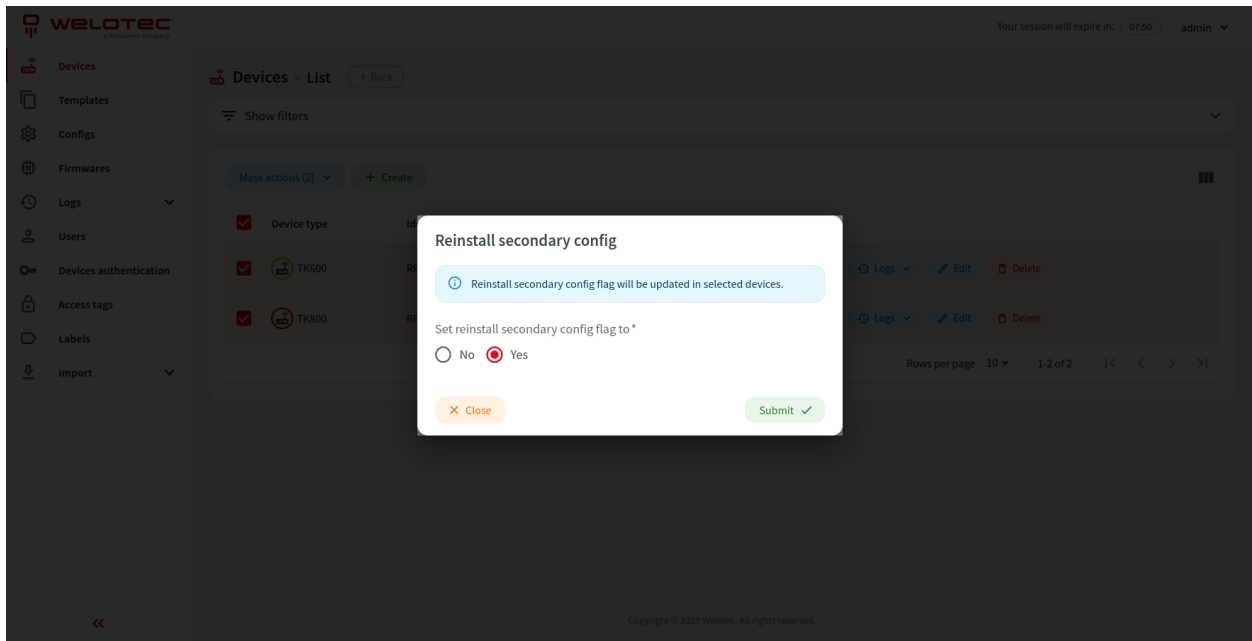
WELOTEC
a Bosserhoff company

Your session will expire in: 07:50 admin

Devices
Templates
Configs
Firmwares
Logs
Users
Devices authentication
Access tags
Labels
Import

Devices > List < Back

Show filters

Mass actions (2) + Create

Device type Id

TK600 RF

TK800 RF

Logs Edit Delete

Logs Edit Delete

Rows per page 10 1-2 of 2

Reinstall secondary config

Reinstall secondary config flag will be updated in selected devices.

Set reinstall secondary config flag to *

No Yes

Close

Submit

Copyright © 2023 Welotec. All rights reserved.